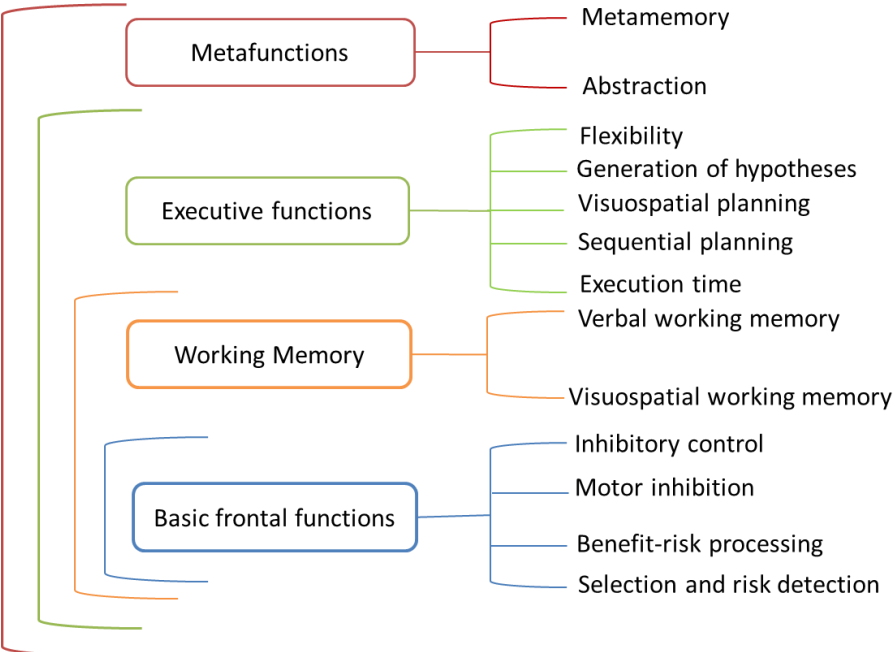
Metafunctions

Metamemory

Abstraction

Executive functions

Flexibility

Generation of hypotheses

Visuospatial planning

Sequential planning

Execution time

Working Memory

Verbal working memory

Visuospatial working memory

Basic frontal functions

Inhibitory control

Motor inhibition

Benefit-risk processing

Selection and risk detection